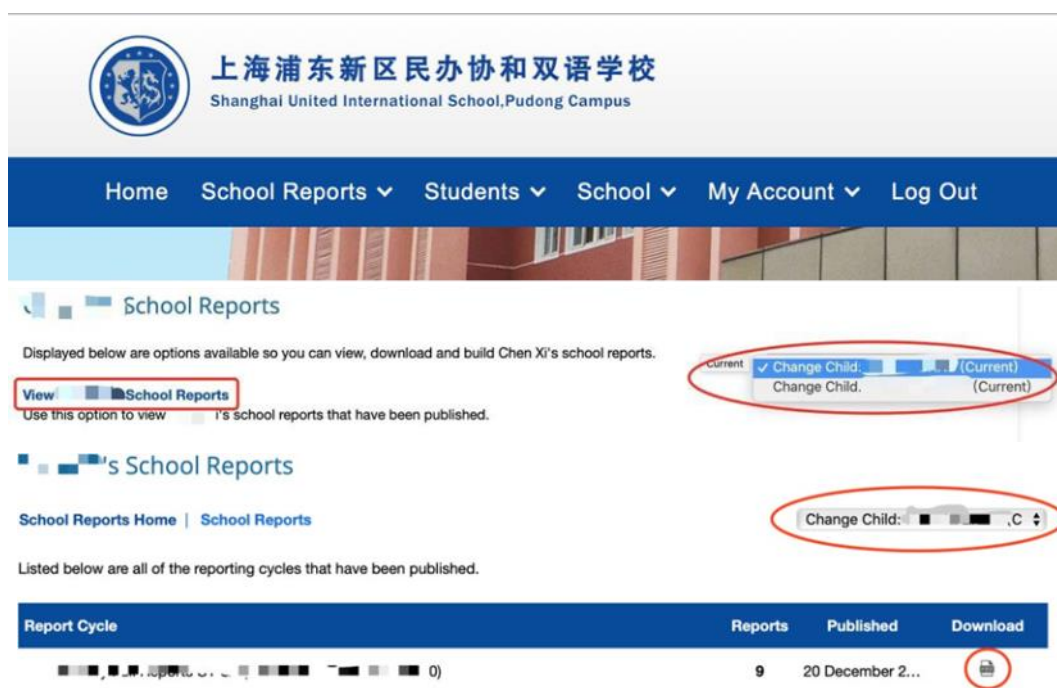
上海浦东新区民办协和双语学校
Shanghai United International School,Pudong Campus

Home School Reports Students School My Account Log Out

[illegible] School Reports

Displayed below are options available so you can view, download and build Chen Xi's school reports.

Current ✓ Change Child: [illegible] (Current)
Change Child. (Current)

View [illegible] School Reports
Use this option to view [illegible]'s school reports that have been published.

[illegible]'s School Reports

School Reports Home | School Reports

Change Child: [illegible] ,C

Listed below are all of the reporting cycles that have been published.

| Report Cycle | Reports | Published | Download |
|---|---|---|---|
| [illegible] 0) | 9 | 20 December 2... | |